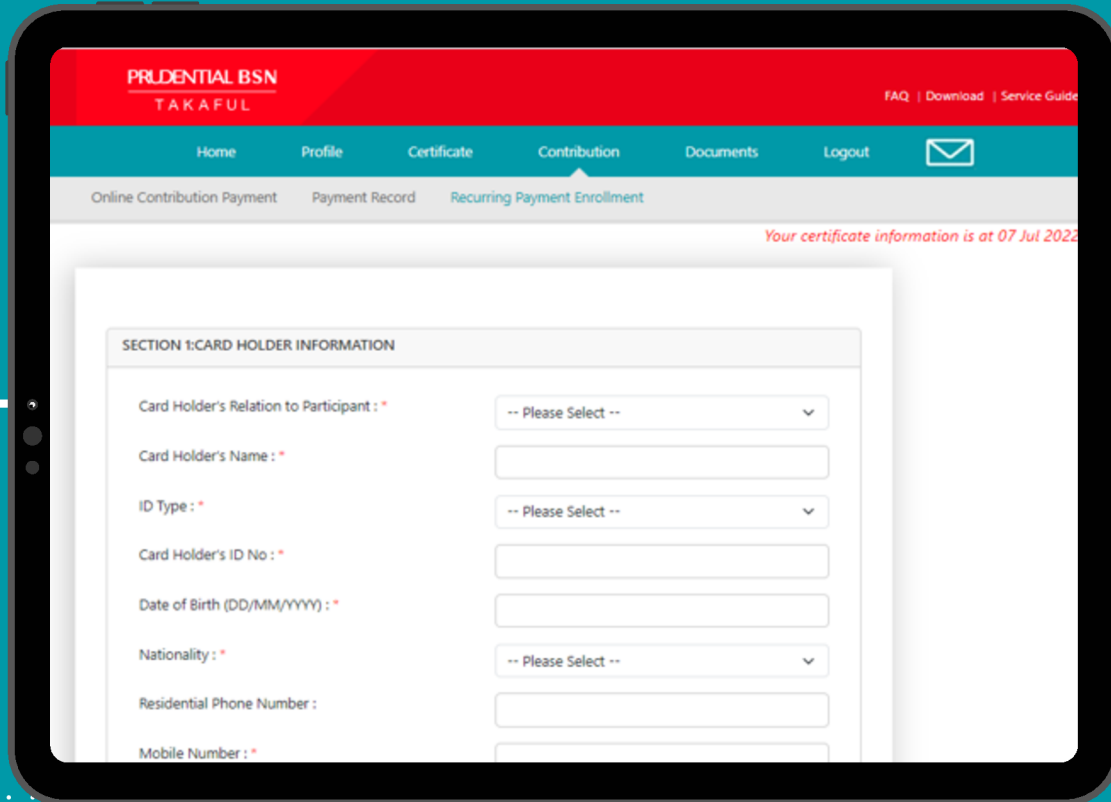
PRUDENTIAL BSN
TAKAFUL

FAQ | Download | Service Guide

Home Profile Certificate Contribution Documents Logout

Online Contribution Payment Payment Record Recurring Payment Enrollment

Your certificate information is at 07 Jul 2022

SECTION 1:CARD HOLDER INFORMATION

Card Holder's Relation to Participant : * -- Please Select --

Card Holder's Name : *

ID Type : * -- Please Select --

Card Holder's ID No : *

Date of Birth (DD/MM/YYYY) : *

Nationality : * -- Please Select --

Residential Phone Number :

Mobile Number : *